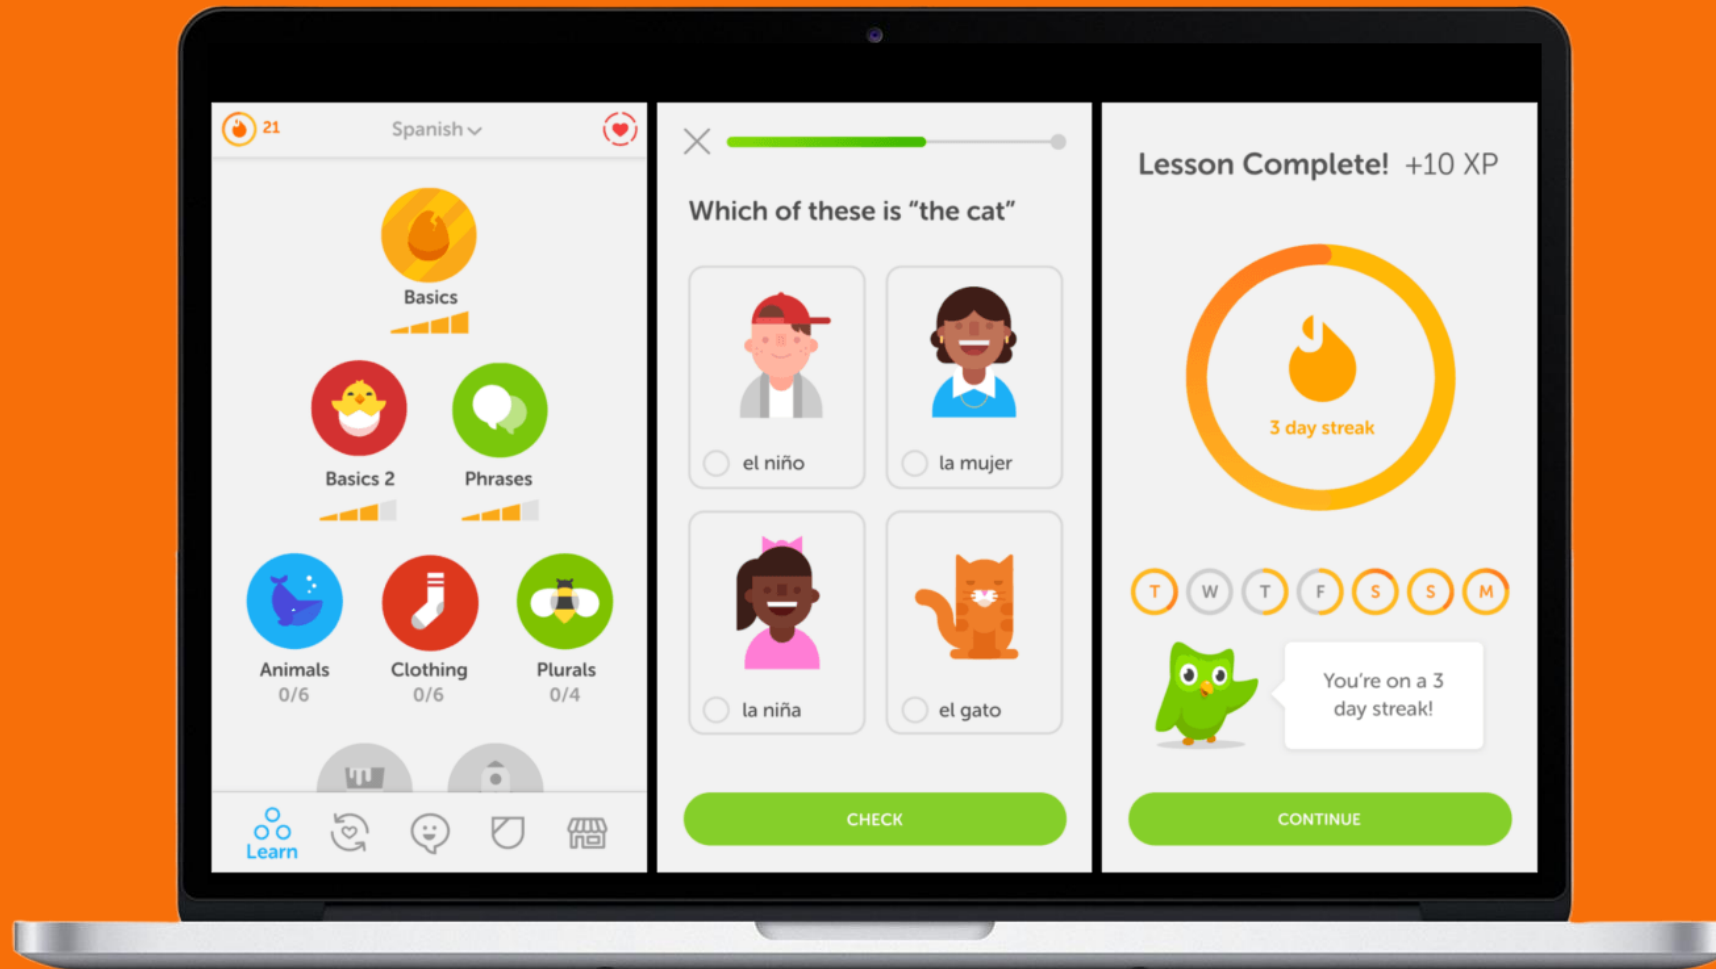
21
Spanish

Basics

Basics 2

Phrases

Animals
0/6

Clothing
0/6

Plurals
0/4

Learn

Which of these is "the cat"

el niño

la mujer

la niña

el gato

CHECK

Lesson Complete! +10 XP

3 day streak

T W T F S S M

You're on a 3 day streak!

CONTINUE